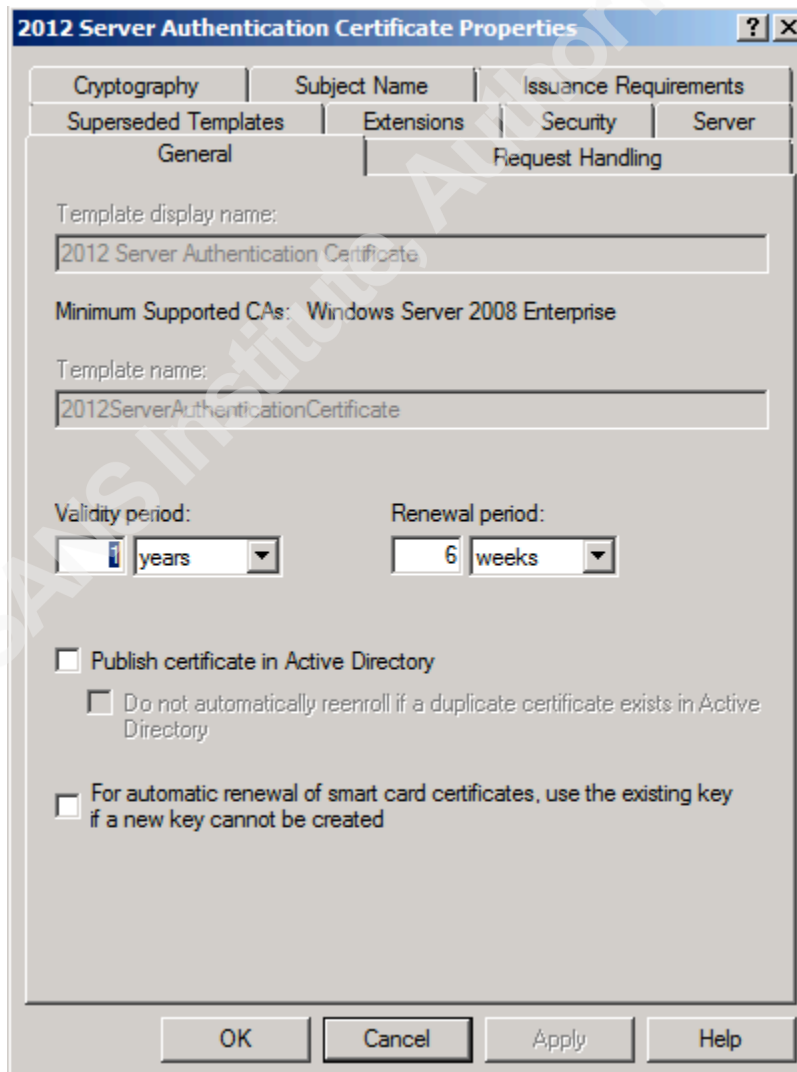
2012 Server Authentication Certificate Properties ? X

Cryptography | Subject Name | Issuance Requirements
Superseded Templates | Extensions | Security | Server
General | Request Handling

Template display name:
2012 Server Authentication Certificate

Minimum Supported CAs: Windows Server 2008 Enterprise

Template name:
2012ServerAuthenticationCertificate

Validity period:
1 years

Renewal period:
6 weeks

Publish certificate in Active Directory

Do not automatically reenroll if a duplicate certificate exists in Active Directory

For automatic renewal of smart card certificates, use the existing key if a new key cannot be created

OK Cancel Apply Help

SANS Institute Author